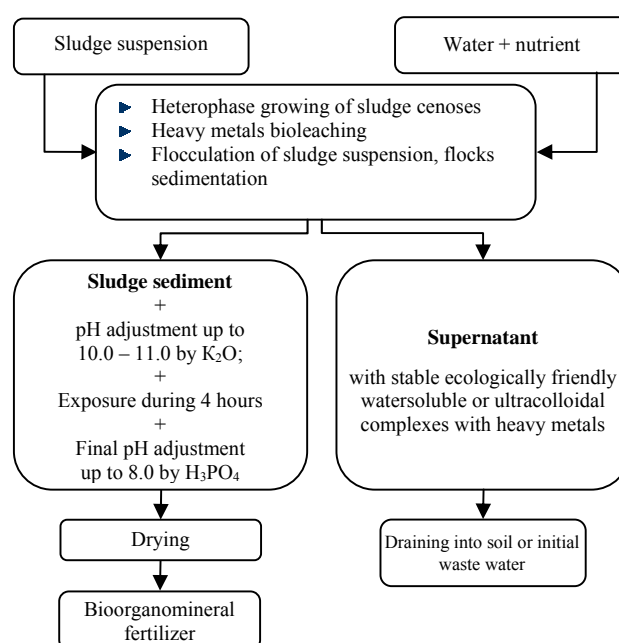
Sludge suspension

Water + nutrient

Heterophase growing of sludge cenoses
Heavy metals bioleaching
Flocculation of sludge suspension, flocks sedimentation

**Sludge sediment**
+
pH adjustment up to 10.0 – 11.0 by $K_2O$;
+
Exposure during 4 hours
+
Final pH adjustment up to 8.0 by $H_3PO_4$

**Supernatant**

with stable ecologically friendly watersoluble or ultracolloidal complexes with heavy metals

Drying

Draining into soil or initial waste water

Bioorganomineral fertilizer